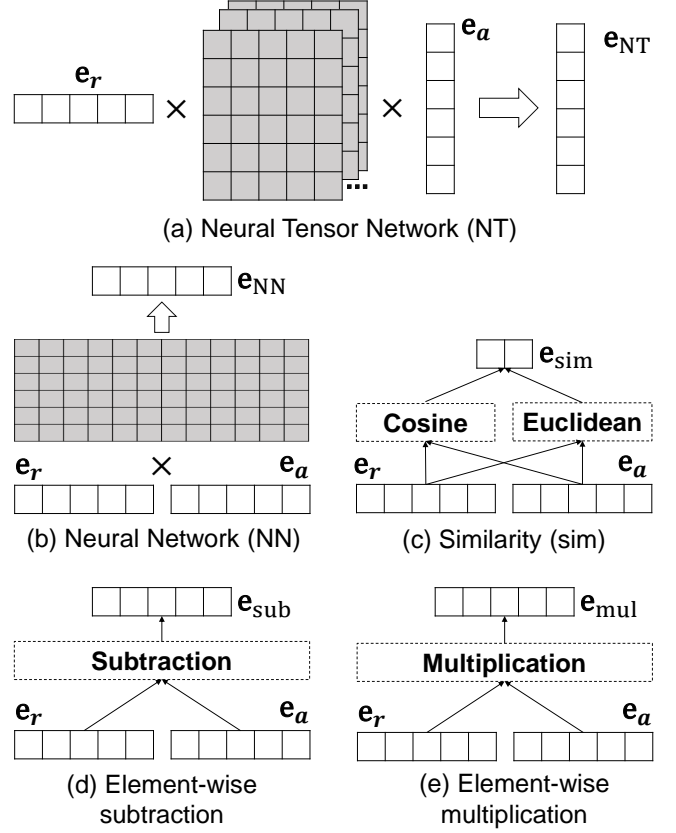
$\mathbf{e}_r$ × ... × $\mathbf{e}_a$ $\mathbf{e}_{\text{NT}}$

(a) Neural Tensor Network (NT)

$\mathbf{e}_{\text{NN}}$

$\mathbf{e}_r$ × $\mathbf{e}_a$

(b) Neural Network (NN)

$\mathbf{e}_{\text{sim}}$

Cosine Euclidean

$\mathbf{e}_r$ $\mathbf{e}_a$

(c) Similarity (sim)

$\mathbf{e}_{\text{sub}}$

Subtraction

$\mathbf{e}_r$ $\mathbf{e}_a$

(d) Element-wise subtraction

$\mathbf{e}_{\text{mul}}$

Multiplication

$\mathbf{e}_r$ $\mathbf{e}_a$

(e) Element-wise multiplication